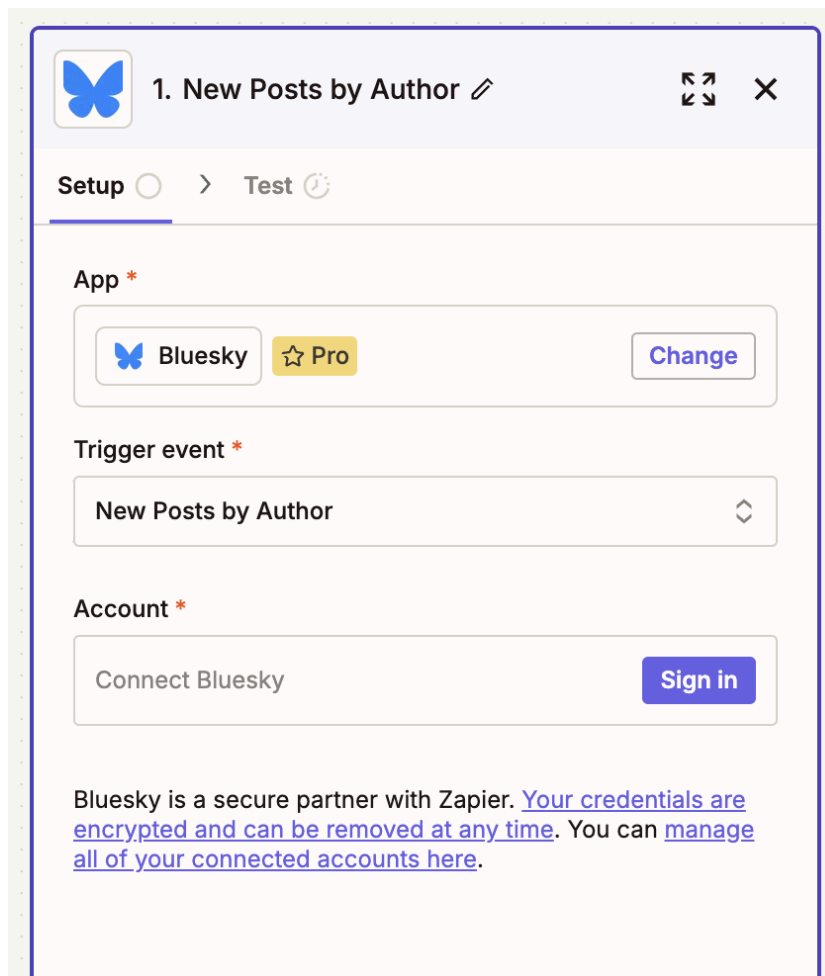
1. New Posts by Author

Setup > Test

App *

Bluesky Pro Change

Trigger event *

New Posts by Author

Account *

Connect Bluesky Sign in

Bluesky is a secure partner with Zapier. Your credentials are encrypted and can be removed at any time. You can manage all of your connected accounts here.